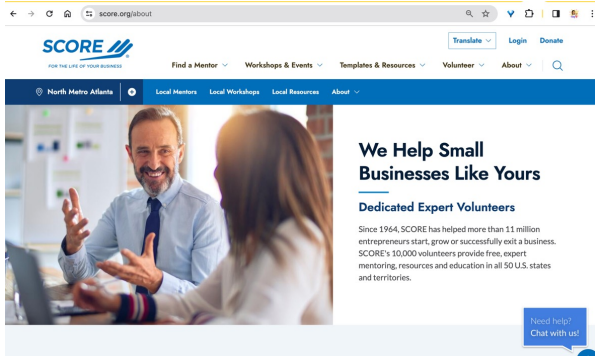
score.org/about

SCORE
FOR THE LIFE OF YOUR BUSINESS

Translate

Login

Donate

Find a Mentor

Workshops & Events

Templates & Resources

Volunteer

About

North Metro Atlanta

Local Mentors

Local Workshops

Local Resources

About

We Help Small Businesses Like Yours

Dedicated Expert Volunteers

Since 1964, SCORE has helped more than 11 million entrepreneurs start, grow or successfully exit a business. SCORE's 10,000 volunteers provide free, expert mentoring, resources and education in all 50 U.S. states and territories.

Need help? Chat with us!